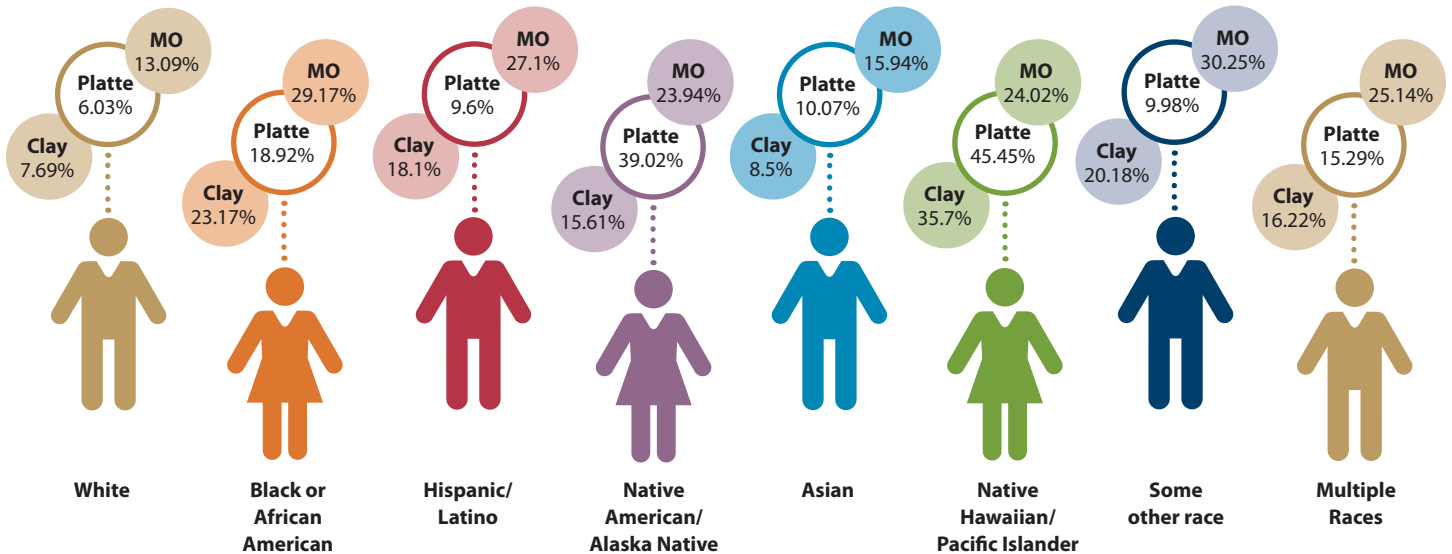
MO
13.09%
Platte
6.03%
Clay
7.69%
White

MO
29.17%
Platte
18.92%
Clay
23.17%
Black or African American

MO
27.1%
Platte
9.6%
Clay
18.1%
Hispanic/ Latino

MO
23.94%
Platte
39.02%
Clay
15.61%
Native American/ Alaska Native

MO
15.94%
Platte
10.07%
Clay
8.5%
Asian

MO
24.02%
Platte
45.45%
Clay
35.7%
Native Hawaiian/ Pacific Islander

MO
30.25%
Platte
9.98%
Clay
20.18%
Some other race

MO
25.14%
Platte
15.29%
Clay
16.22%
Multiple Races